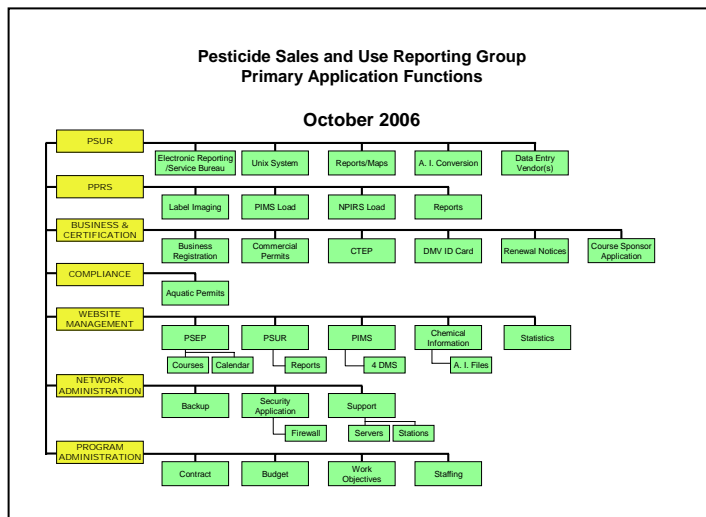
Pesticide Sales and Use Reporting Group
Primary Application Functions

October 2006

PSUR

Electronic Reporting /Service Bureau

Unix System

Reports/Maps

A. I. Conversion

Data Entry Vendor(s)

PPRS

Label Imaging

PIMS Load

NPIRS Load

Reports

BUSINESS & CERTIFICATION

Business Registration

Commercial Permits

CTEP

DMV ID Card

Renewal Notices

Course Sponsor Application

COMPLIANCE

Aquatic Permits

WEBSITE MANAGEMENT

PSEP

Courses

Calendar

PSUR

Reports

PIMS

4 DMS

Chemical Information

A. I. Files

Statistics

NETWORK ADMINISTRATION

Backup

Security Application

Firewall

Support

Servers

Stations

PROGRAM ADMINISTRATION

Contract

Budget

Work Objectives

Staffing